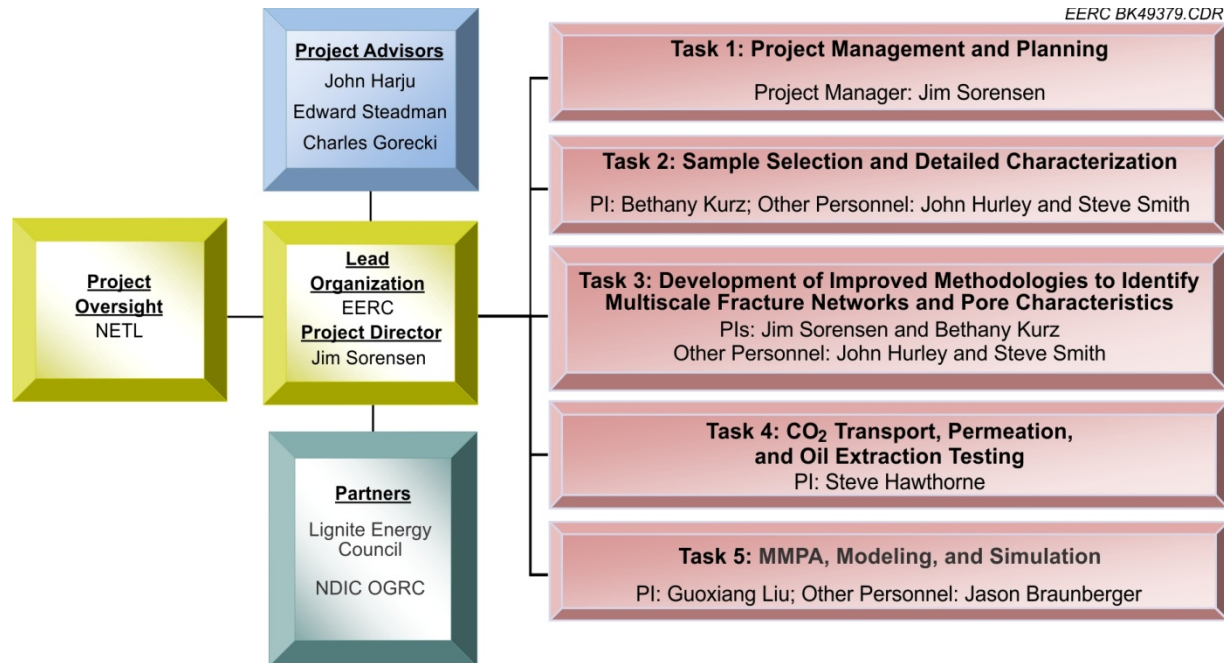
EERC BK49379.CDR

Project Advisors
John Harju
Edward Steadman
Charles Gorecki

Project Oversight
NETL

Lead Organization
EERC
Project Director
Jim Sorensen

Partners
Lignite Energy Council
NDIC OGRC

Task 1: Project Management and Planning
Project Manager: Jim Sorensen

Task 2: Sample Selection and Detailed Characterization
PI: Bethany Kurz; Other Personnel: John Hurley and Steve Smith

Task 3: Development of Improved Methodologies to Identify Multiscale Fracture Networks and Pore Characteristics
PIs: Jim Sorensen and Bethany Kurz
Other Personnel: John Hurley and Steve Smith

Task 4: $CO_2$ Transport, Permeation, and Oil Extraction Testing
PI: Steve Hawthorne

Task 5: MMPA, Modeling, and Simulation
PI: Guoxiang Liu; Other Personnel: Jason Braunberger